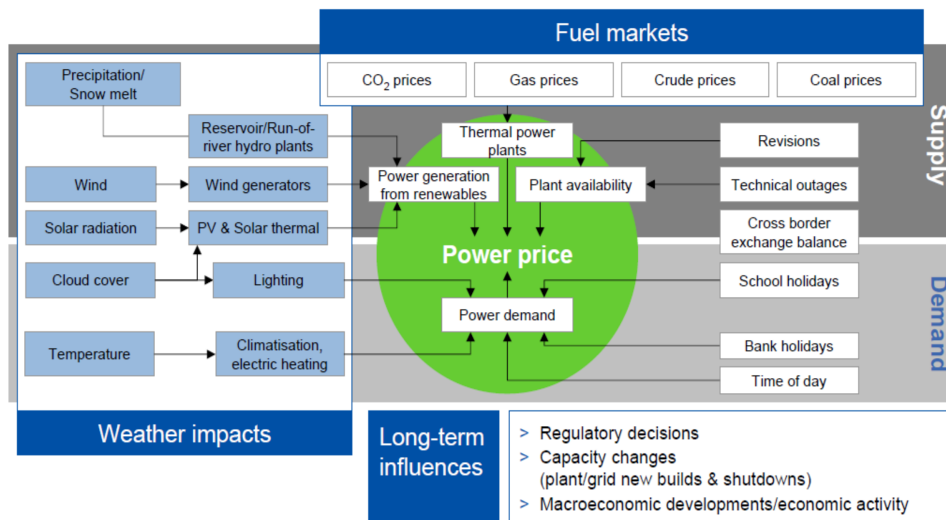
Fuel markets

$CO_2$ prices

Gas prices

Crude prices

Coal prices

Supply

Precipitation/ Snow melt

Reservoir/Run-of-river hydro plants

Thermal power plants

Revisions

Wind

Wind generators

Power generation from renewables

Plant availability

Technical outages

Solar radiation

PV & Solar thermal

Cross border exchange balance

Power price

Cloud cover

Lighting

School holidays

Demand

Power demand

Temperature

Climatisation, electric heating

Bank holidays

Time of day

Weather impacts

Long-term influences

> Regulatory decisions

> Capacity changes (plant/grid new builds & shutdowns)

> Macroeconomic developments/economic activity